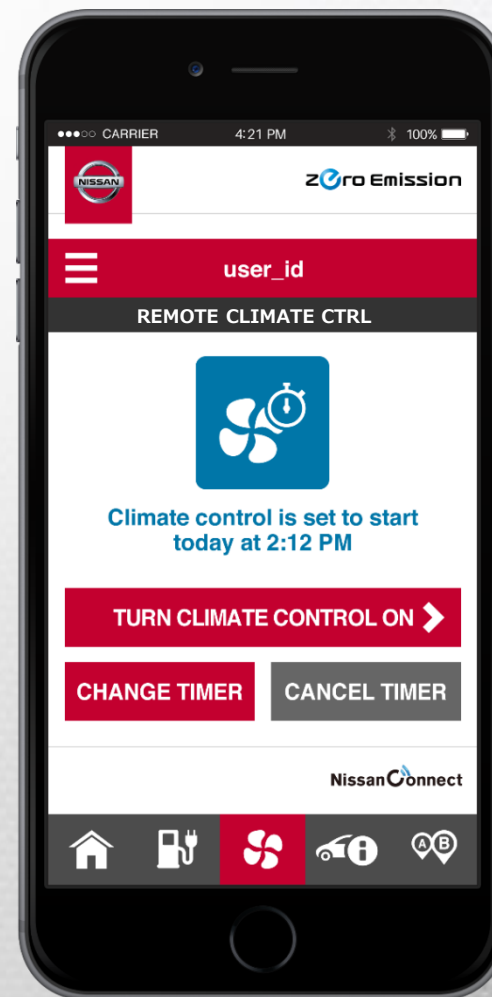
●●●○○ CARRIER 4:21 PM 100%

NISSAN

ZERO Emission

user_id

REMOTE CLIMATE CTRL

Climate control is set to start today at 2:12 PM

TURN CLIMATE CONTROL ON

CHANGE TIMER

CANCEL TIMER

NissanConnect

A B